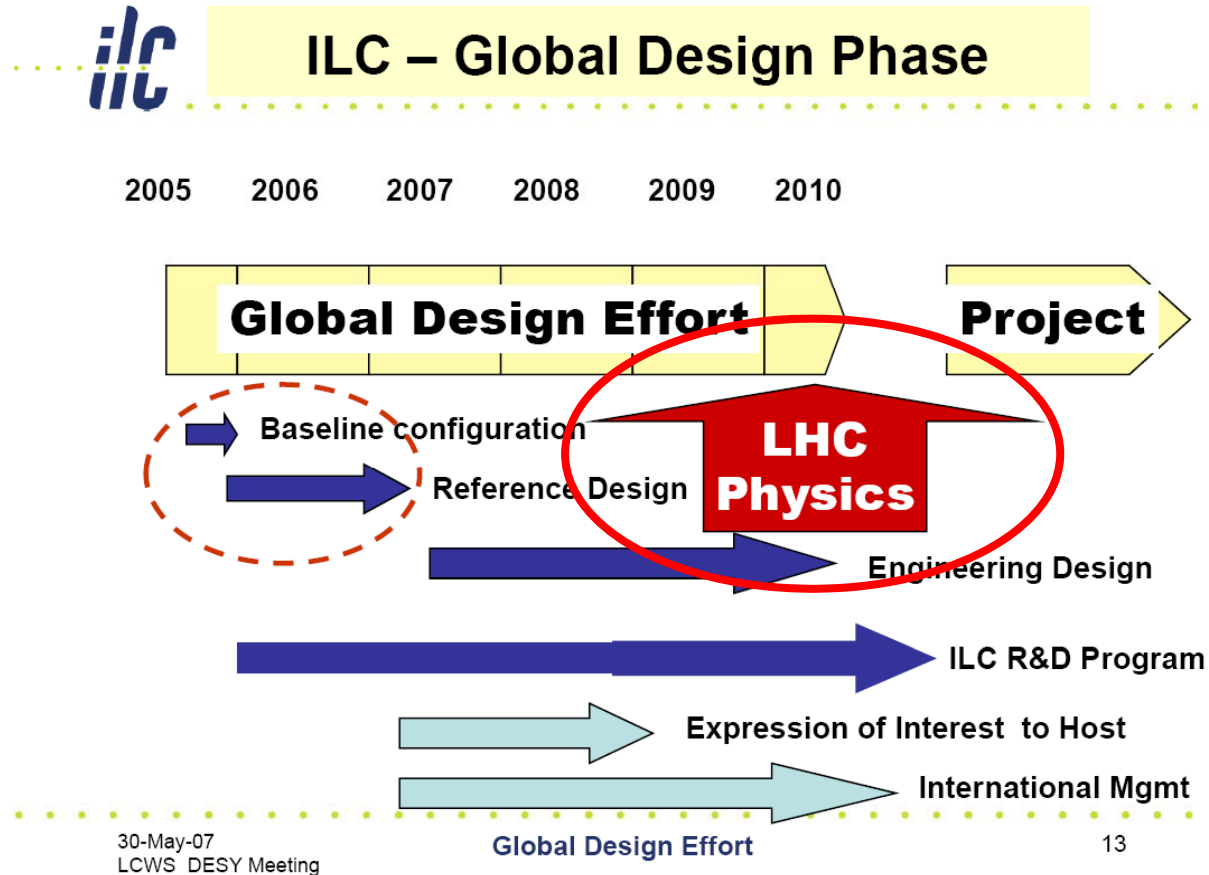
ilc

ILC – Global Design Phase

2005 2006 2007 2008 2009 2010

Global Design Effort

Project

Baseline configuration

Reference Design

LHC Physics

Engineering Design

ILC R&D Program

Expression of Interest to Host

International Mgmt

30-May-07
LCWS DESY Meeting

Global Design Effort

13